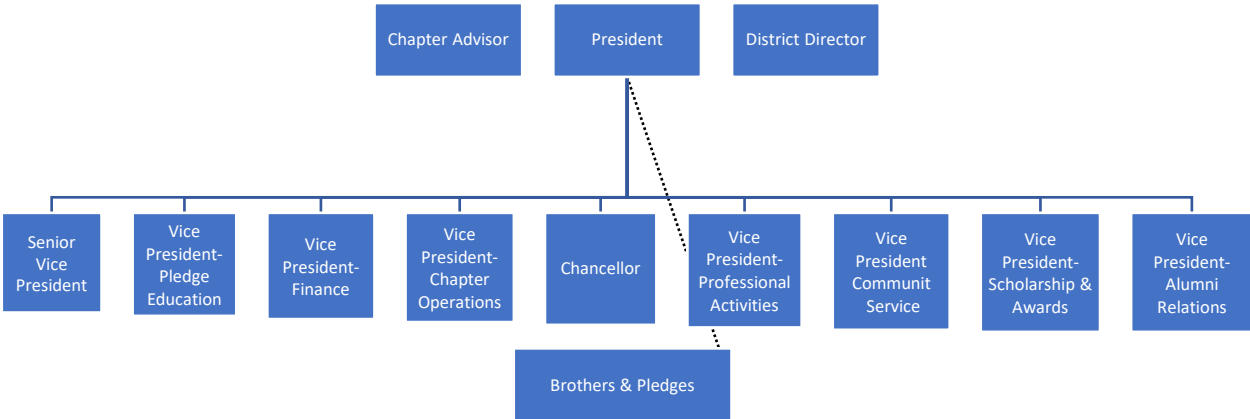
Chapter Advisor
President
District Director

Senior Vice President
Vice President-Pledge Education
Vice President-Finance
Vice President-Chapter Operations
Chancellor
Vice President-Professional Activities
Vice President Communit Service
Vice President-Scholarship & Awards
Vice President-Alumni Relations

Brothers & Pledges